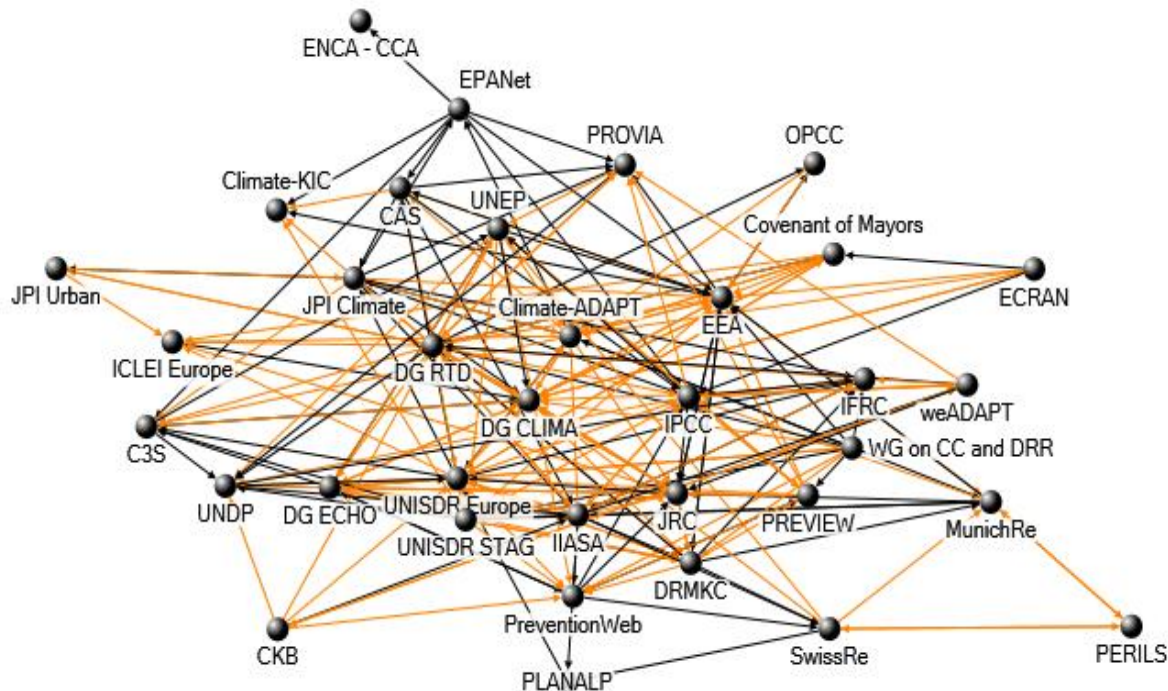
ENCA - CCA
EPANet
PROVIA
OPCC
Climate-KIC
CAS
UNEP
Covenant of Mayors
JPI Urban
JPI Climate
Climate-ADAPT
EEA
ECRAN
ICLEI Europe
DG RTD
IFRC
weADAPT
C3S
DG CLIMA
IPCC
WG on CC and DRR
UNDP
DG ECHO
UNISDR Europe
JRC
PREVIEW
MunichRe
UNISDR STAG
IIASA
DRMKC
PreventionWeb
CKB
SwissRe
PERILS
PLANALP